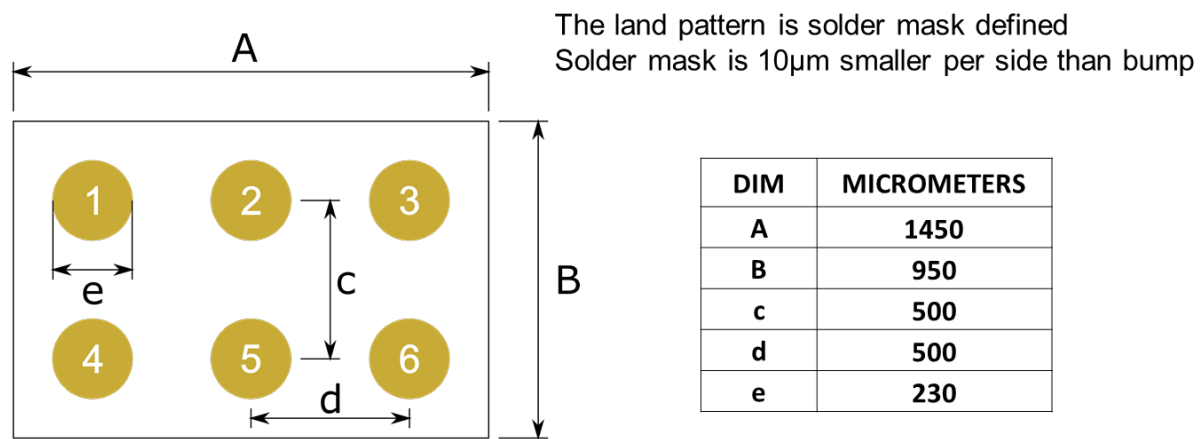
The land pattern is solder mask defined
Solder mask is 10µm smaller per side than bump

A

1 2 3
4 5 6

e
c
d
B

| DIM | MICROMETERS |
|---|---|
| A | 1450 |
| B | 950 |
| c | 500 |
| d | 500 |
| e | 230 |